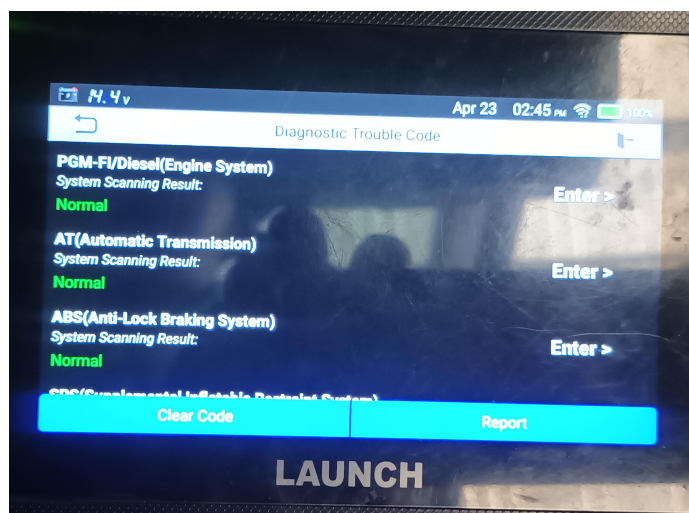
11.4v Apr 23 02:45 PM 100%

Diagnostic Trouble Code

PGM-FI/Diesel(Engine System)
System Scanning Result:
Normal
Enter >

AT(Automatic Transmission)
System Scanning Result:
Normal
Enter >

ABS(Anti-Lock Braking System)
System Scanning Result:
Normal
Enter >

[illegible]

Clear Code
Report

LAUNCH